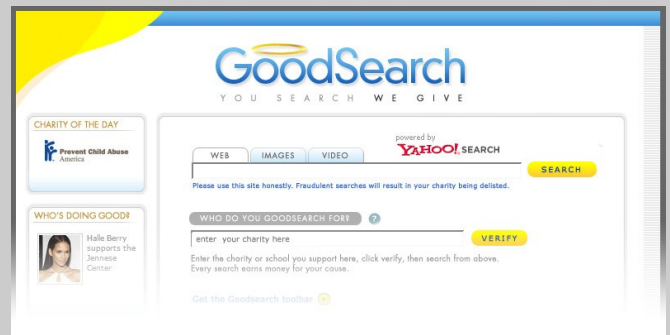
GoodSearch

YOU SEARCH WE GIVE

CHARITY OF THE DAY

Prevent Child Abuse America

WHO'S DOING GOOD?

Halle Berry supports the Jennese Center

powered by YAHOO! SEARCH

WEB | IMAGES | VIDEO

SEARCH

Please use this site honestly. Freudulent searches will result in your charity being delisted.

WHO DO YOU GOODSEARCH FOR?

enter your charity here

VERIFY

Enter the charity or school you support here, click verify, then search from above. Every search earns money for your cause.

Get the Goodsearch toolbar